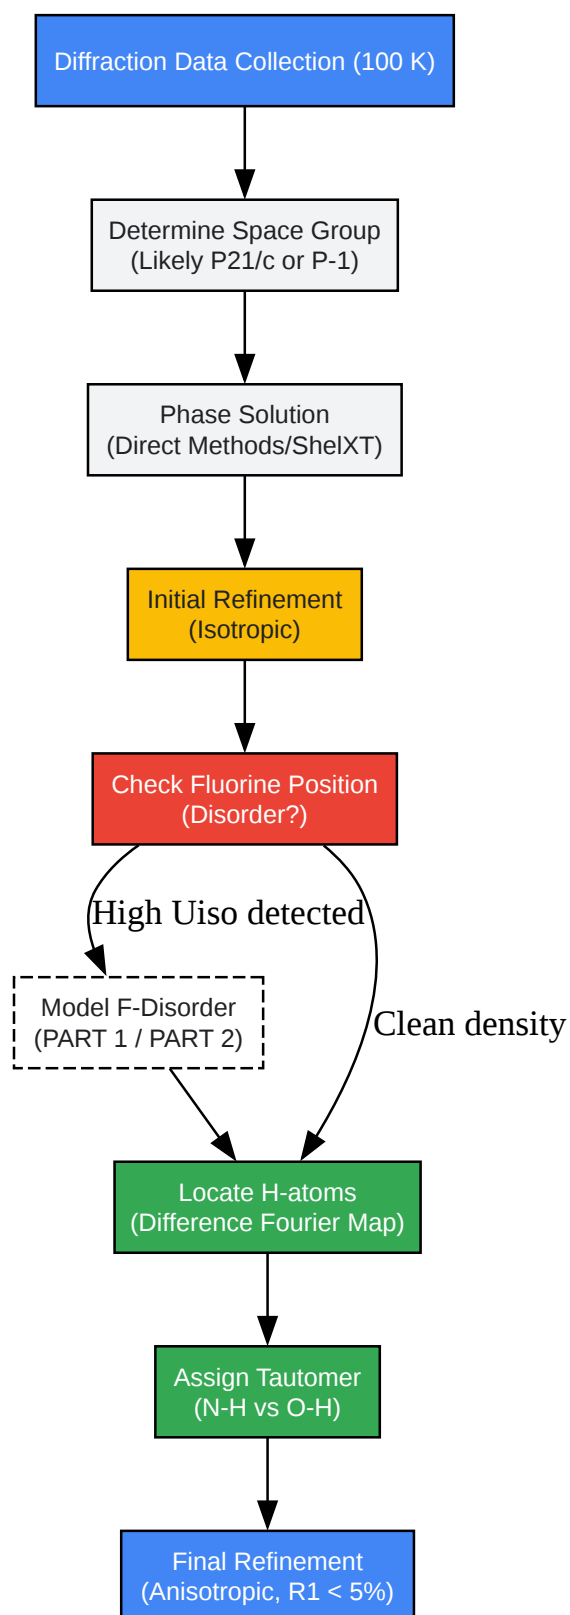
Diffraction Data Collection (100 K)

Determine Space Group
(Likely P21/c or P-1)

Phase Solution
(Direct Methods/ShelXT)

Initial Refinement
(Isotropic)

Check Fluorine Position
(Disorder?)

High Uiso detected

Clean density

Model F-Disorder
(PART 1 / PART 2)

Locate H-atoms
(Difference Fourier Map)

Assign Tautomer
(N-H vs O-H)

Final Refinement
(Anisotropic, R1 < 5%)